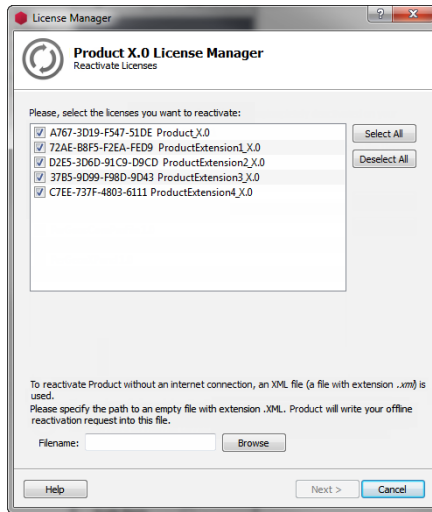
License Manager

?

Product X.0 License Manager

Reactivate Licenses

Please, select the licenses you want to reactivate:

A767-3D19-F547-51DE Product_X.0
72AE-B8F5-F2EA-FED9 ProductExtension1_X.0
D2E5-3D6D-91C9-D9CD ProductExtension2_X.0
37B5-9D99-F98D-9D43 ProductExtension3_X.0
C7EE-737F-4803-6111 ProductExtension4_X.0

Select All

Deselect All

To reactivate Product without an internet connection, an XML file (a file with extension .xml) is used.
Please specify the path to an empty file with extension .XML. Product will write your offline reactivation request into this file.

Filename:

Browse

Help

Next >

Cancel